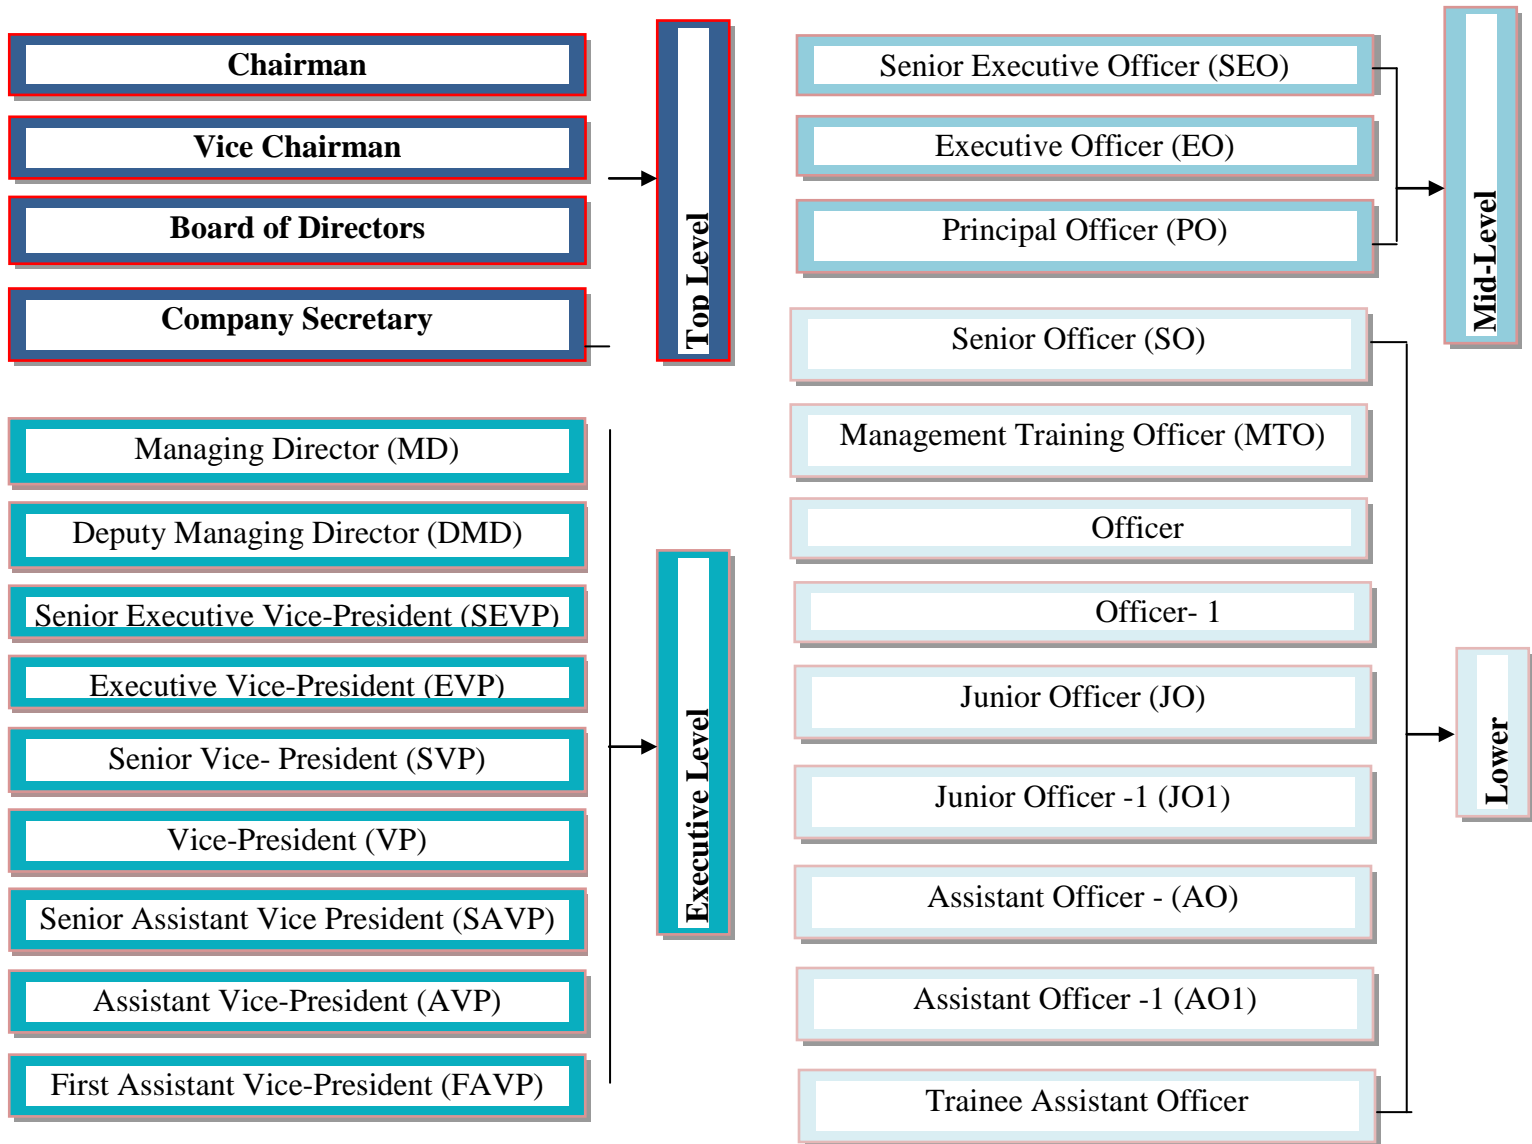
Chairman

Vice Chairman

Board of Directors

Company Secretary

Top Level

Managing Director (MD)

Deputy Managing Director (DMD)

Senior Executive Vice-President (SEVP)

Executive Vice-President (EVP)

Senior Vice- President (SVP)

Vice-President (VP)

Senior Assistant Vice President (SAVP)

Assistant Vice-President (AVP)

First Assistant Vice-President (FAVP)

Executive Level

Senior Executive Officer (SEO)

Executive Officer (EO)

Principal Officer (PO)

Mid-Level

Senior Officer (SO)

Management Training Officer (MTO)

Officer

Officer- 1

Junior Officer (JO)

Junior Officer -1 (JO1)

Assistant Officer - (AO)

Assistant Officer -1 (AO1)

Trainee Assistant Officer

Lower